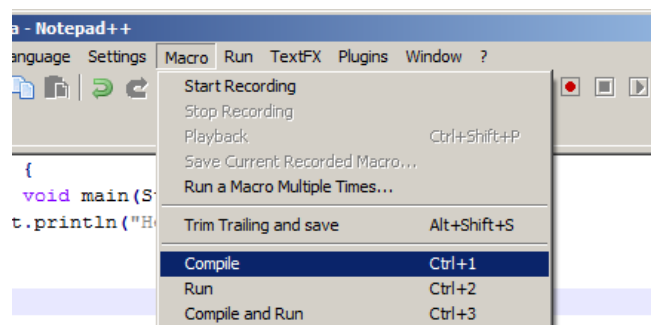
a - Notepad++

anguage Settings Macro Run TextFX Plugins Window ?

Start Recording
Stop Recording
Playback Ctrl+Shift+P
Save Current Recorded Macro...
Run a Macro Multiple Times...

Trim Trailing and save Alt+Shift+S

Compile Ctrl+1
Run Ctrl+2
Compile and Run Ctrl+3

{
void main(St
t.println("He